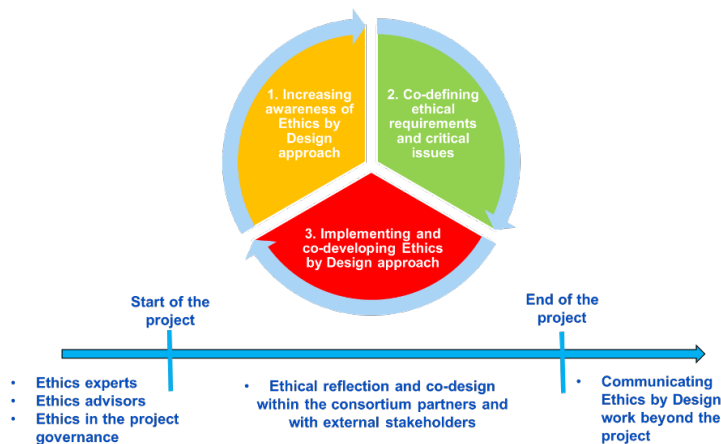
1. Increasing awareness of Ethics by Design approach

2. Co-defining ethical requirements and critical issues

3. Implementing and co-developing Ethics by Design approach

Start of the project

End of the project

• Ethics experts
• Ethics advisors
• Ethics in the project governance

• Ethical reflection and co-design within the consortium partners and with external stakeholders

• Communicating Ethics by Design work beyond the project